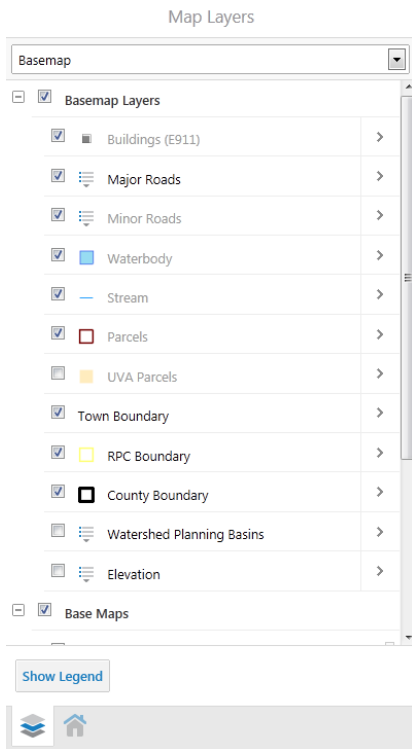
Map Layers

Basemap

Basemap Layers

Buildings (E911)

Major Roads

Minor Roads

Waterbody

Stream

Parcels

UVA Parcels

Town Boundary

RPC Boundary

County Boundary

Watershed Planning Basins

Elevation

Base Maps

Show Legend